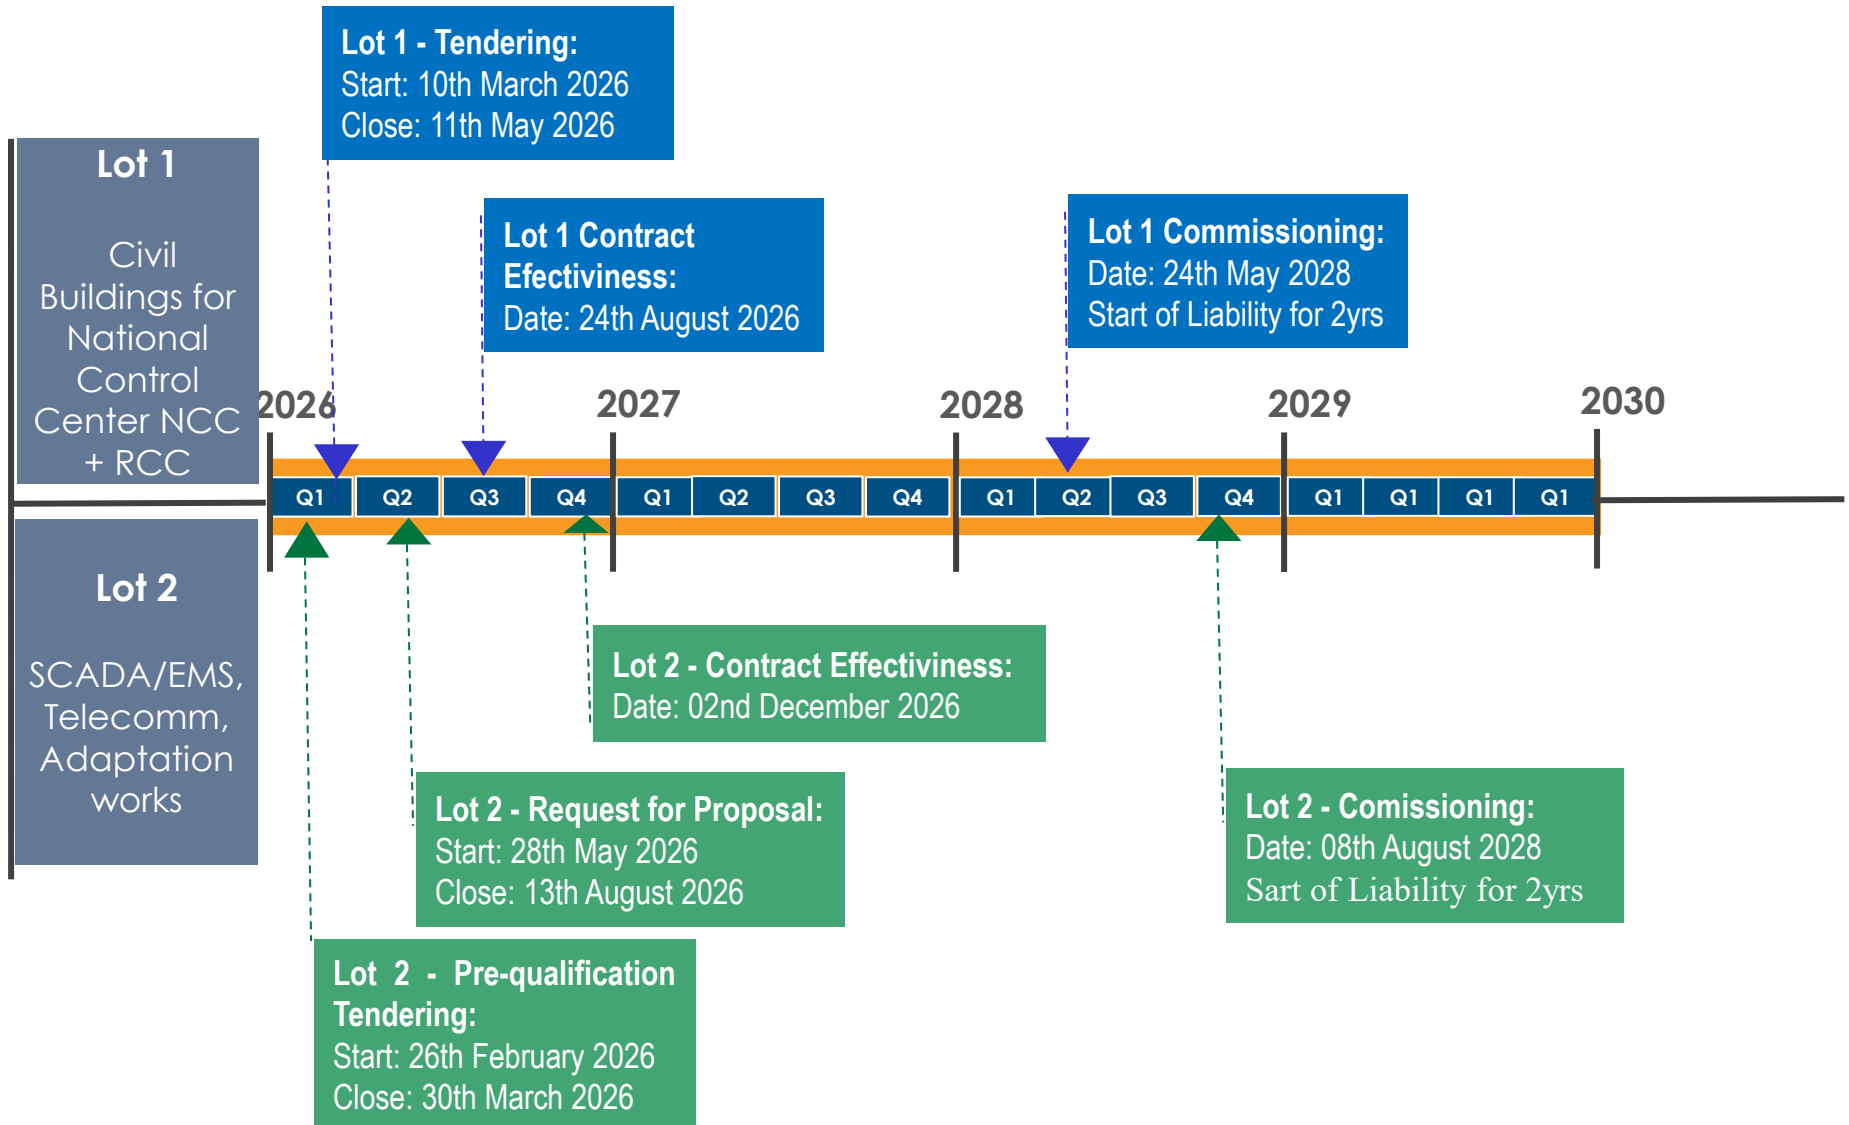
Lot 1 - Tendering:
Start: 10th March 2026
Close: 11th May 2026

Lot 1

Civil Buildings for National Control Center NCC + RCC

Lot 1 Contract Efectiviness:
Date: 24th August 2026

Lot 1 Commissioning:
Date: 24th May 2028
Start of Liability for 2yrs

2026

2027

2028

2029

2030

| Q1 | Q2 | Q3 | Q4 | Q1 | Q2 | Q3 | Q4 | Q1 | Q2 | Q3 | Q4 | Q1 | Q1 | Q1 | Q1 |
|---|---|---|---|---|---|---|---|---|---|---|---|---|---|---|---|

Lot 2

SCADA/EMS, Telecomm, Adaptation works

Lot 2 - Contract Effectiviness:
Date: 02nd December 2026

Lot 2 - Request for Proposal:
Start: 28th May 2026
Close: 13th August 2026

Lot 2 - Comissioning:
Date: 08th August 2028
Sart of Liability for 2yrs

Lot 2 - Pre-qualification Tendering:
Start: 26th February 2026
Close: 30th March 2026